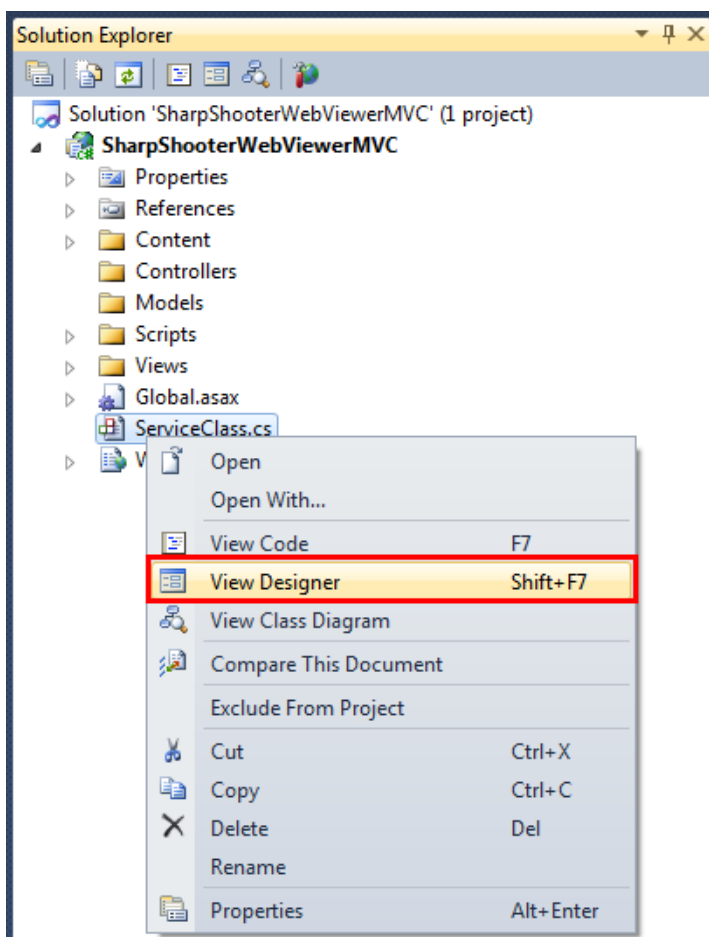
Solution Explorer

Solution 'SharpShooterWebViewerMVC' (1 project)
SharpShooterWebViewerMVC
Properties
References
Content
Controllers
Models
Scripts
Views
Global.asax
ServiceClass.cs
W

Open
Open With...
View Code F7
View Designer Shift+F7
View Class Diagram
Compare This Document
Exclude From Project
Cut Ctrl+X
Copy Ctrl+C
Delete Del
Rename
Properties Alt+Enter